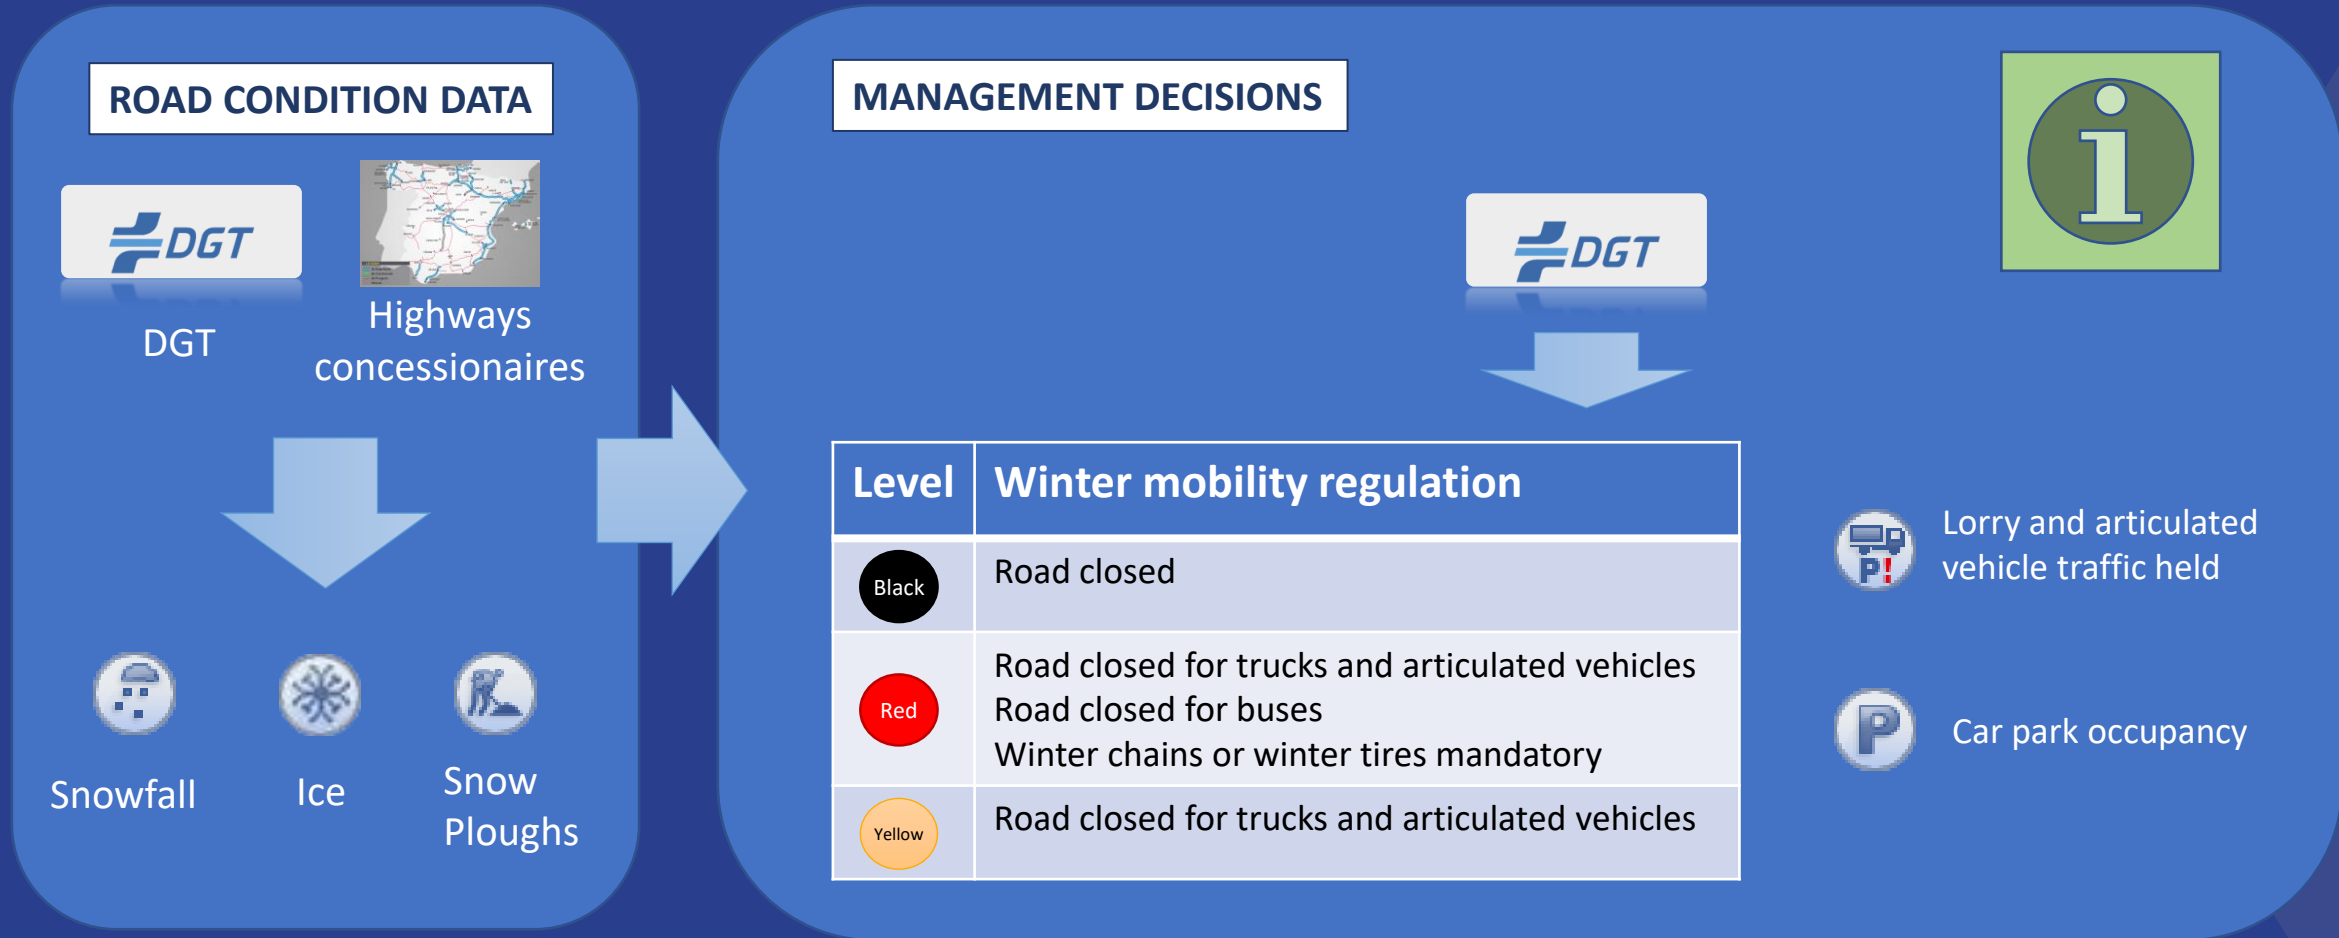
ROAD CONDITION DATA

DGT

DGT

Highways concessionaires

Snowfall

Ice

Snow Ploughs

MANAGEMENT DECISIONS

DGT

| Level | Winter mobility regulation |
|---|---|
| Black | Road closed |
| Red | Road closed for trucks and articulated vehicles<br>Road closed for buses<br>Winter chains or winter tires mandatory |
| Yellow | Road closed for trucks and articulated vehicles |

Lorry and articulated vehicle traffic held

Car park occupancy